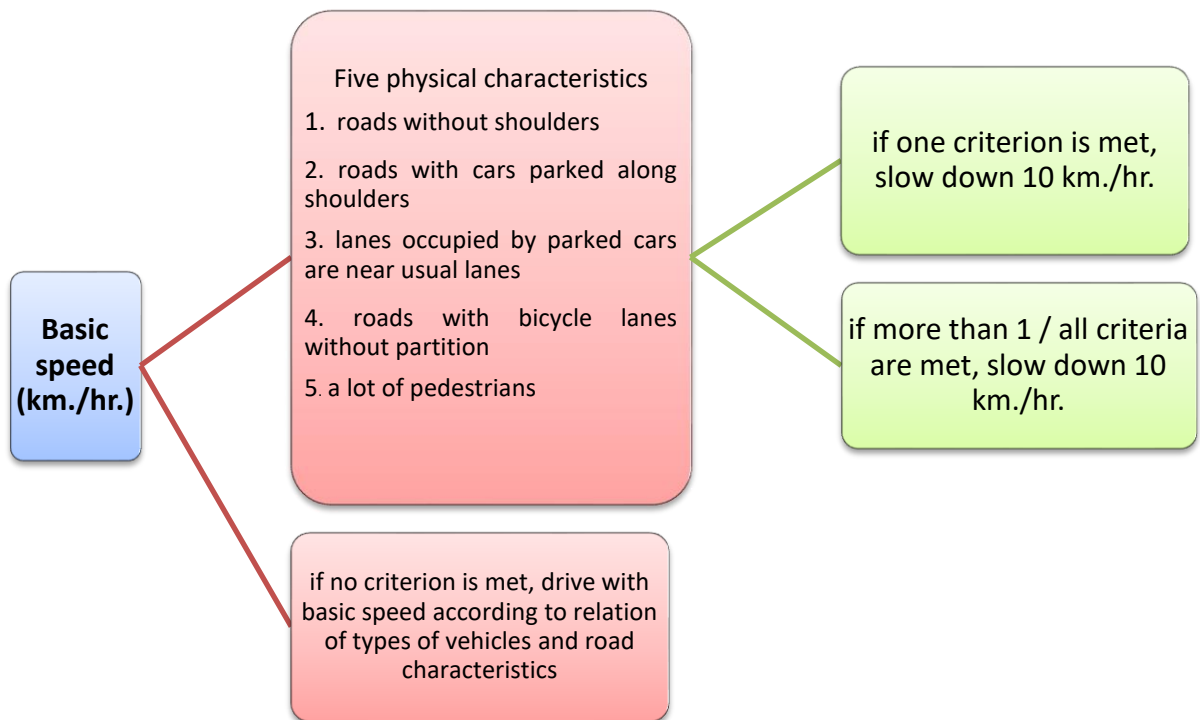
Basic speed (km./hr.)

Five physical characteristics

1. roads without shoulders

2. roads with cars parked along shoulders

3. lanes occupied by parked cars are near usual lanes

4. roads with bicycle lanes without partition

5. a lot of pedestrians

if one criterion is met, slow down 10 km./hr.

if more than 1 / all criteria are met, slow down 10 km./hr.

if no criterion is met, drive with basic speed according to relation of types of vehicles and road characteristics